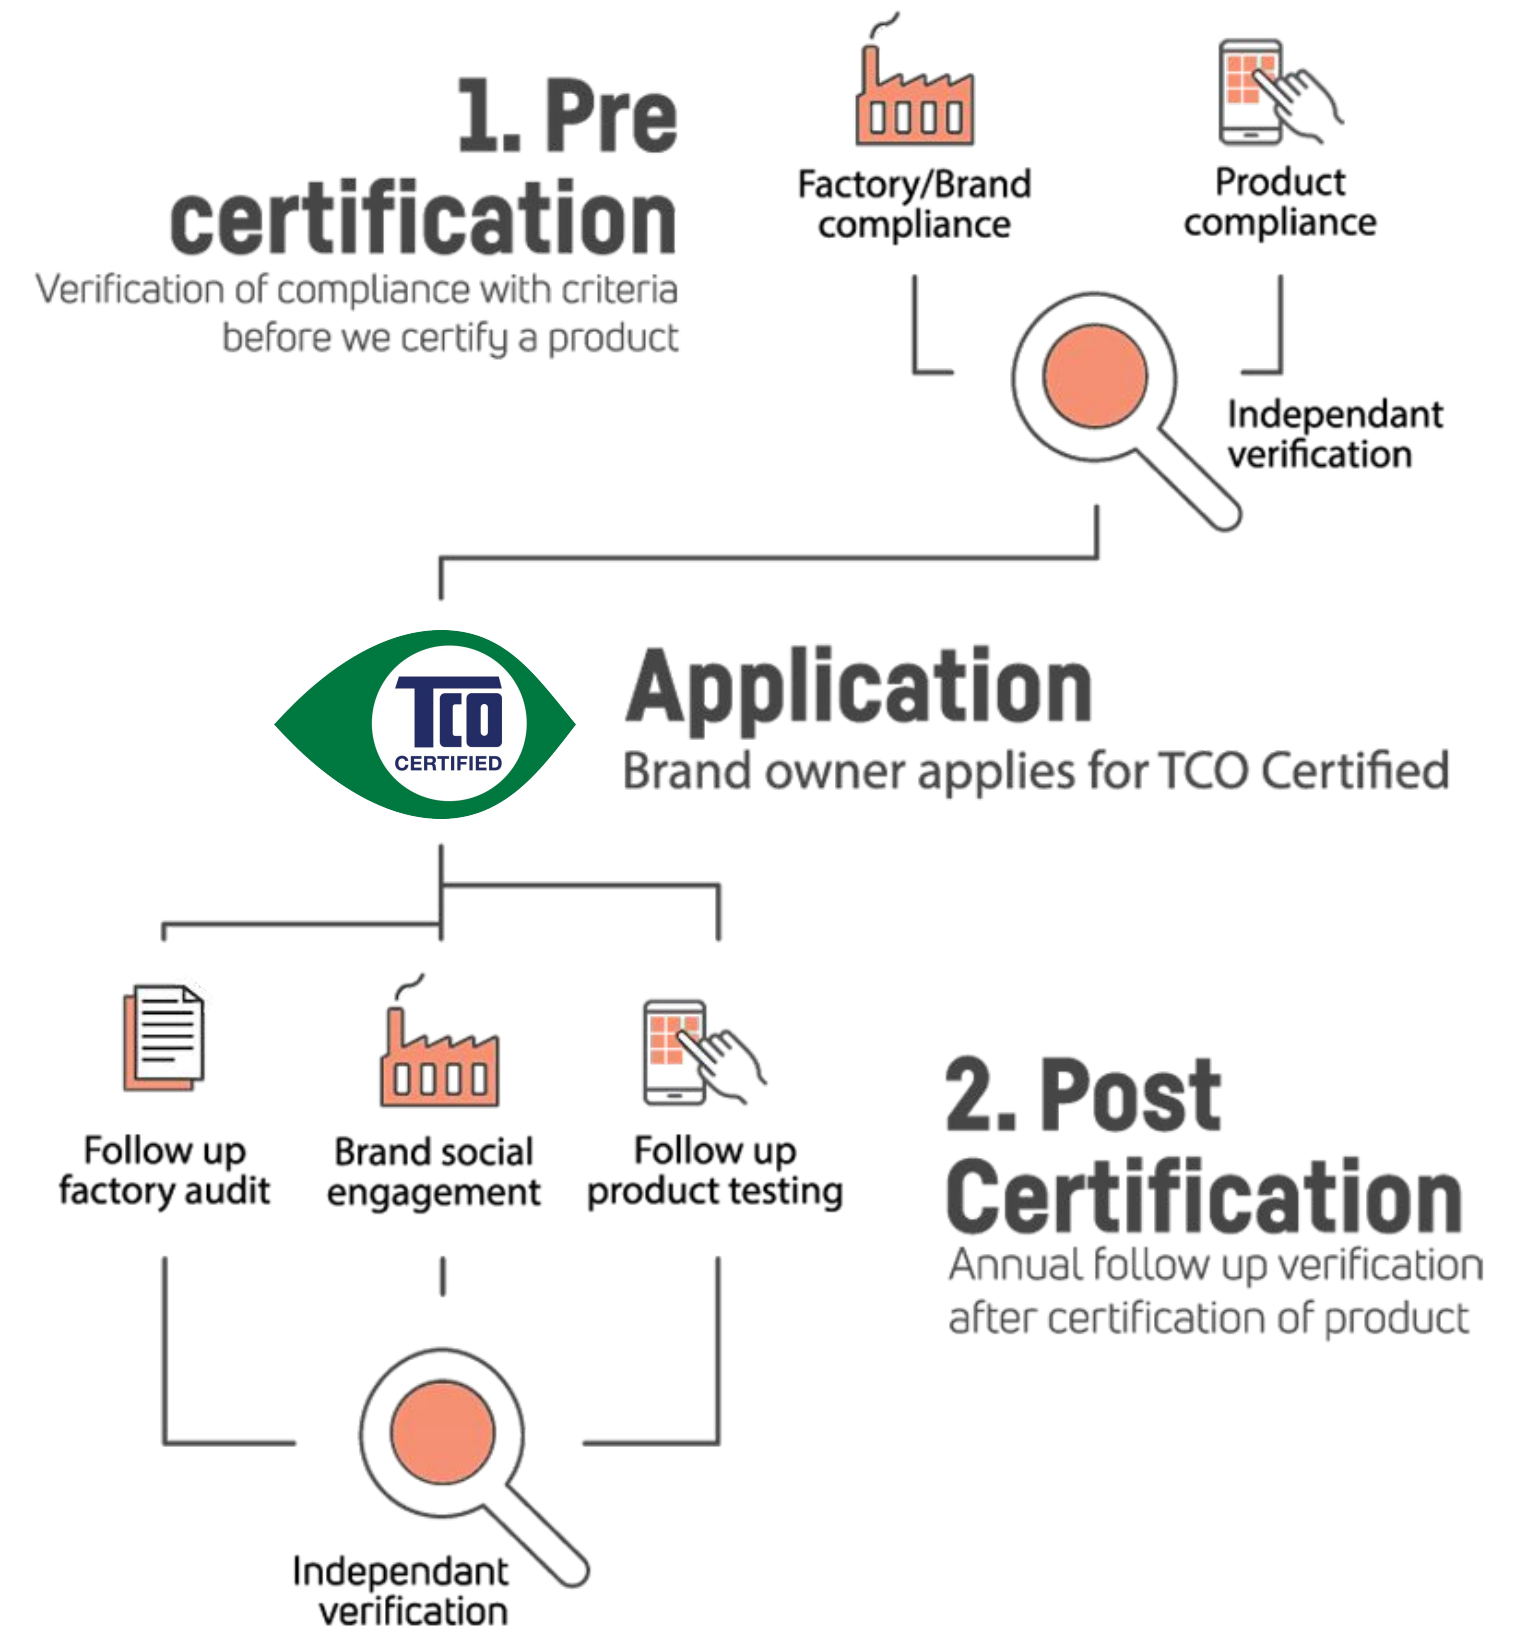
1. Pre certification

Verification of compliance with criteria before we certify a product

Factory/Brand compliance

Product compliance

Independant verification

TCO CERTIFIED

Application

Brand owner applies for TCO Certified

Follow up factory audit

Brand social engagement

Follow up product testing

2. Post Certification

Annual follow up verification after certification of product

Independant verification